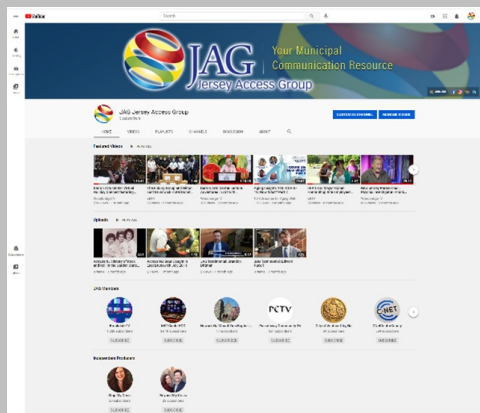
YouTube

Search

JAG Jersey Access Group

Your Municipal Communication Resource

JAG Jersey Access Group

HOME VIDEOS PLAYLISTS CHANNELS DISCUSSION ABOUT

Featured Videos

Uploads

JAG Members

PCTV

Recommended Producers

SUBSCRIBE